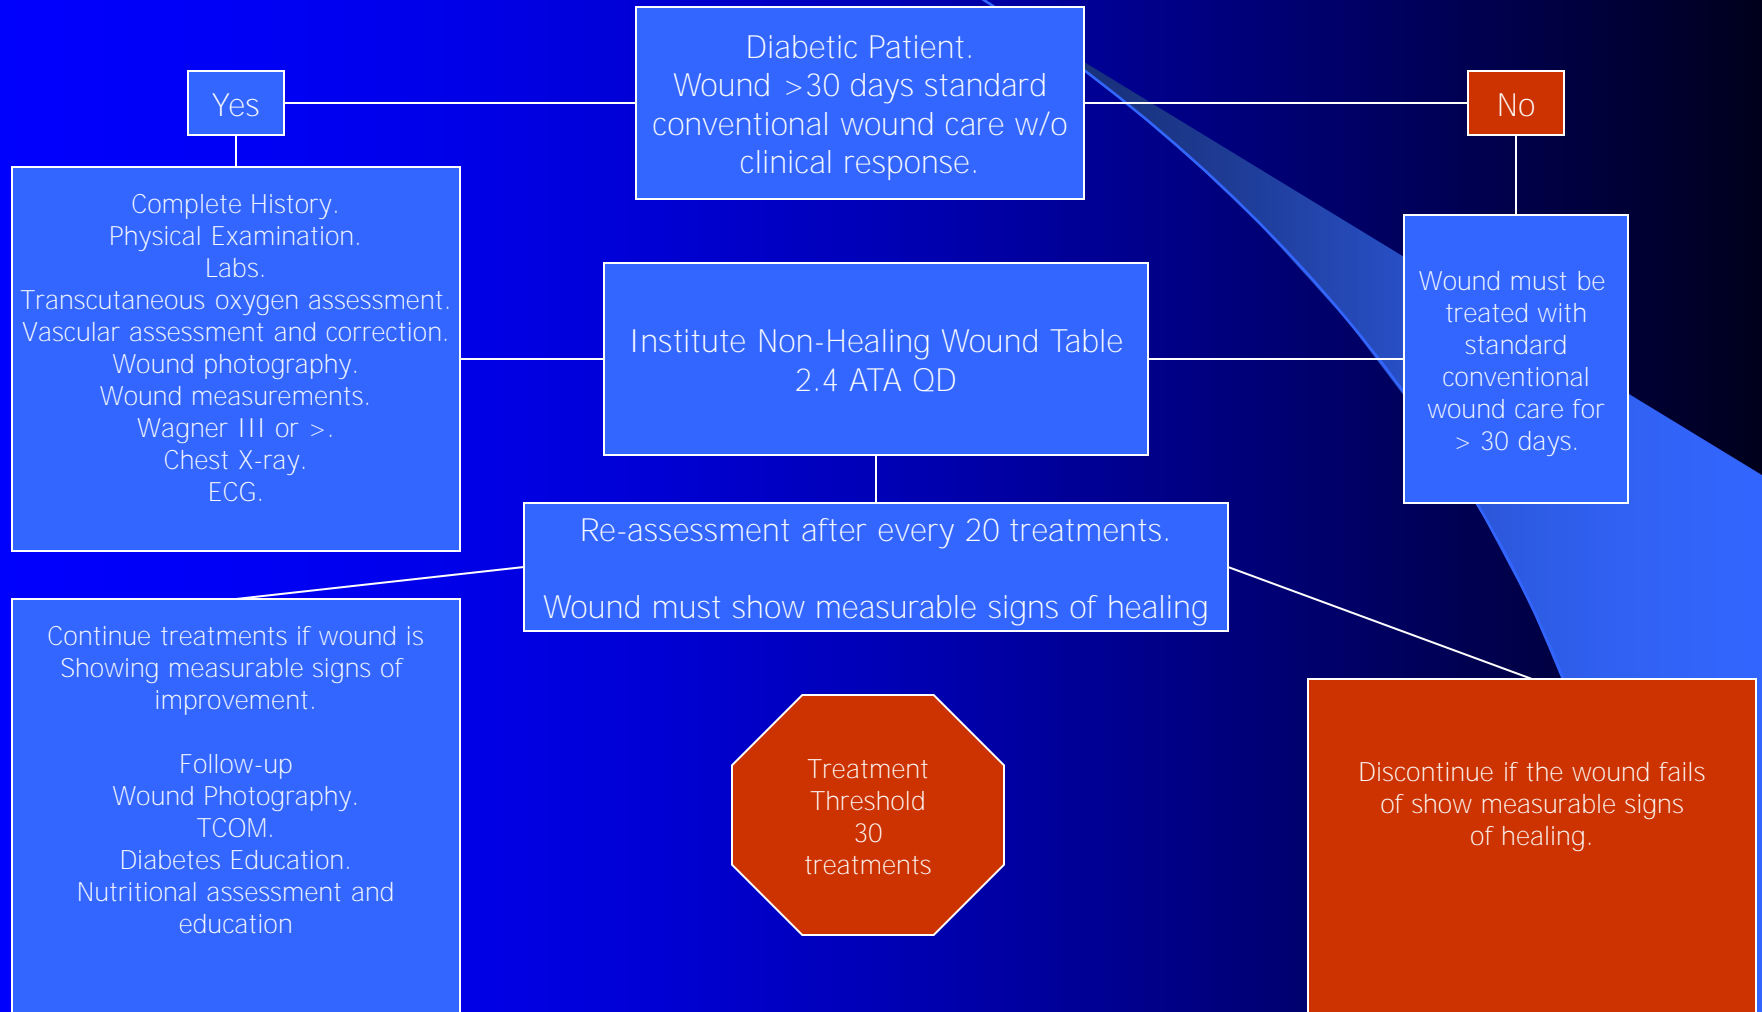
Diabetic Patient.
Wound >30 days standard conventional wound care w/o clinical response.

Yes

No

Complete History.
Physical Examination.
Labs.
Transcutaneous oxygen assessment.
Vascular assessment and correction.
Wound photography.
Wound measurements.
Wagner III or >.
Chest X-ray.
ECG.

Institute Non-Healing Wound Table
2.4 ATA QD

Wound must be treated with standard conventional wound care for > 30 days.

Re-assessment after every 20 treatments.

Wound must show measurable signs of healing

Continue treatments if wound is Showing measurable signs of improvement.

Follow-up
Wound Photography.
TCOM.
Diabetes Education.
Nutritional assessment and education

Treatment
Threshold
30
treatments

Discontinue if the wound fails of show measurable signs of healing.